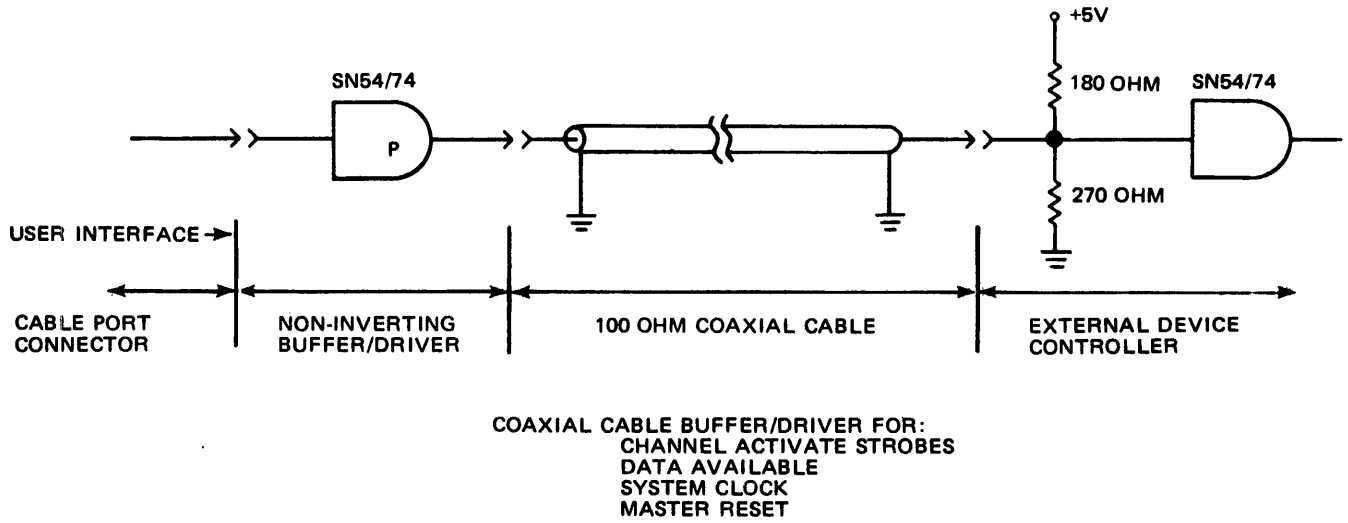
+5V

SN54/74

180 OHM

SN54/74

P

270 OHM

USER INTERFACE

CABLE PORT CONNECTOR

NON-INVERTING BUFFER/DRIVER

100 OHM COAXIAL CABLE

EXTERNAL DEVICE CONTROLLER

COAXIAL CABLE BUFFER/DRIVER FOR:
CHANNEL ACTIVATE STROBES
DATA AVAILABLE
SYSTEM CLOCK
MASTER RESET